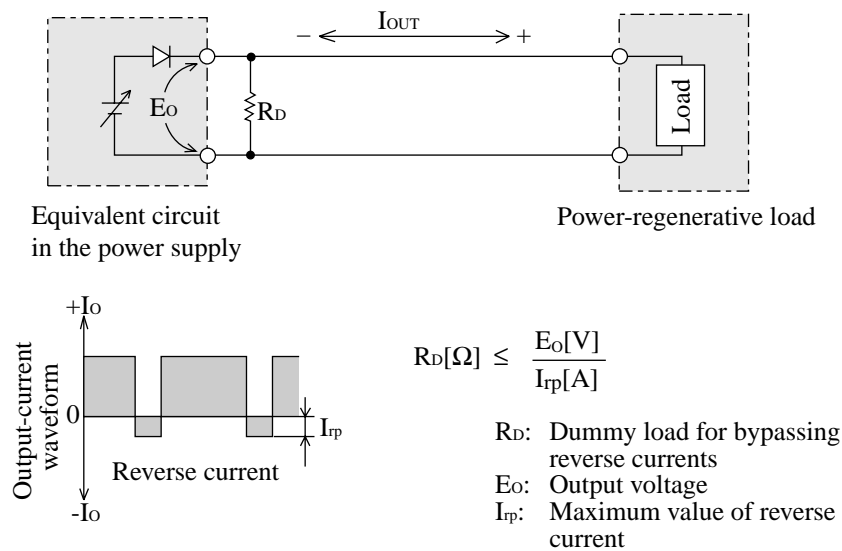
$-$ $I_{OUT}$ $+$

$E_O$

$R_D$

Load

Equivalent circuit in the power supply

Power-regenerative load

$+I_O$

Output-current waveform

0

$I_{rp}$

Reverse current

$-I_O$

$R_D[\Omega] \leq \frac{E_O[V]}{I_{rp}[A]}$

$R_D$: Dummy load for bypassing reverse currents
$E_O$: Output voltage
$I_{rp}$: Maximum value of reverse current